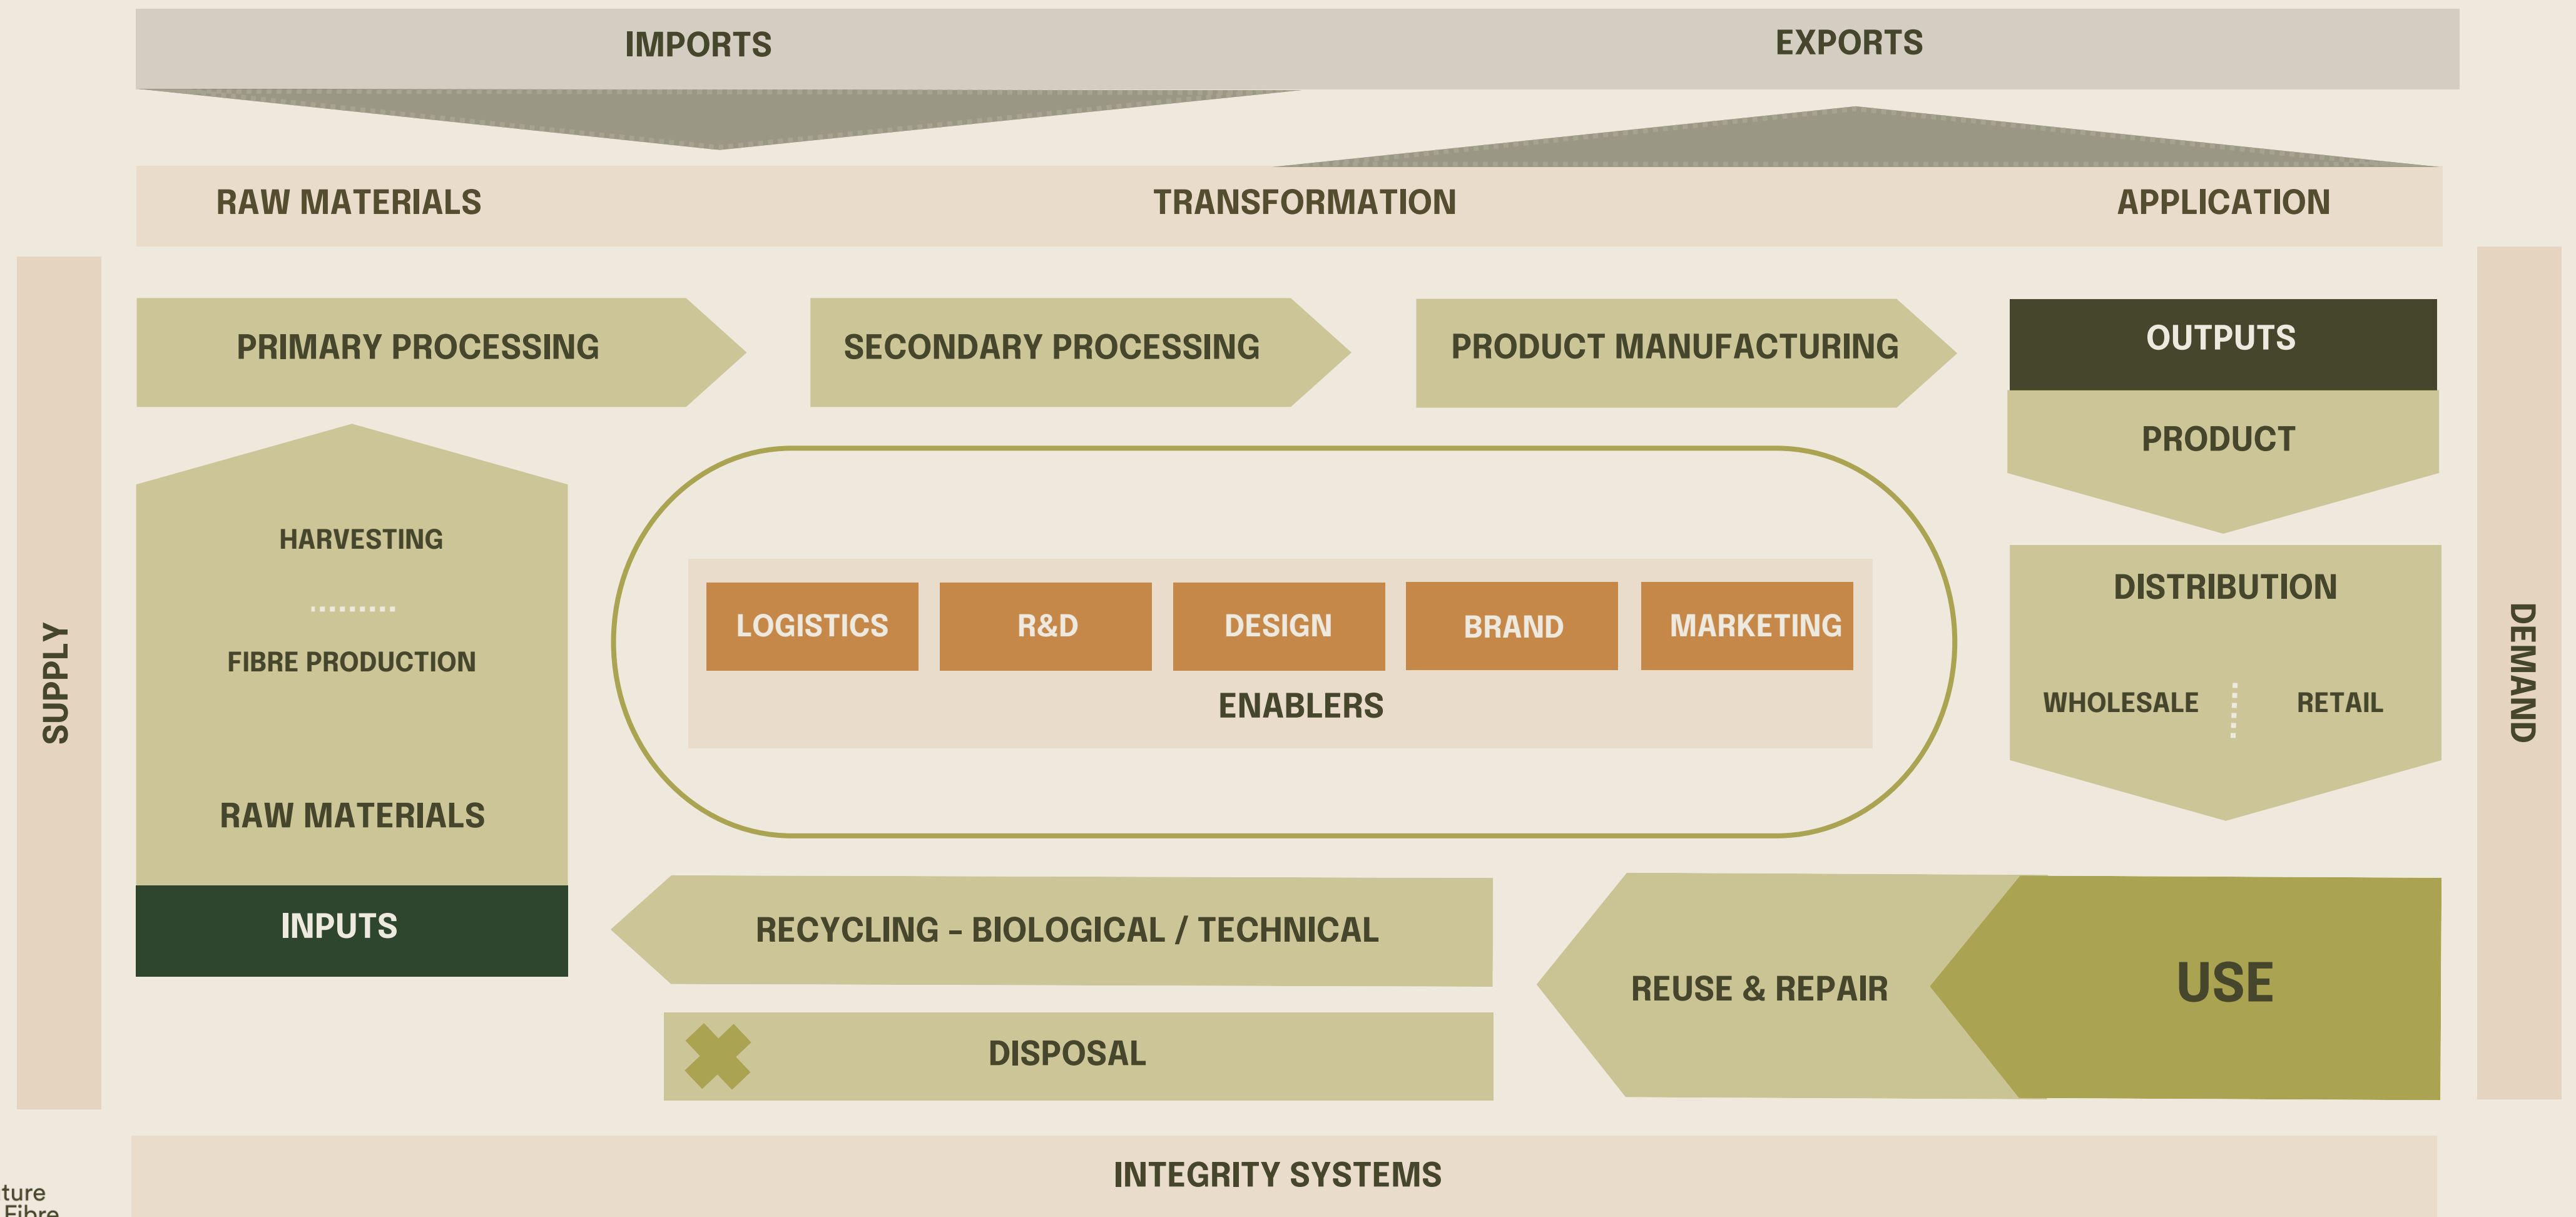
IMPORTS

EXPORTS

RAW MATERIALS

TRANSFORMATION

APPLICATION

SUPPLY

PRIMARY PROCESSING

SECONDARY PROCESSING

PRODUCT MANUFACTURING

OUTPUTS

PRODUCT

HARVESTING

FIBRE PRODUCTION

RAW MATERIALS

INPUTS

LOGISTICS

R&D

DESIGN

BRAND

MARKETING

ENABLERS

DISTRIBUTION

WHOLESALE

RETAIL

DEMAND

RECYCLING - BIOLOGICAL / TECHNICAL

DISPOSAL

REUSE & REPAIR

USE

INTEGRITY SYSTEMS

ture
Fibre